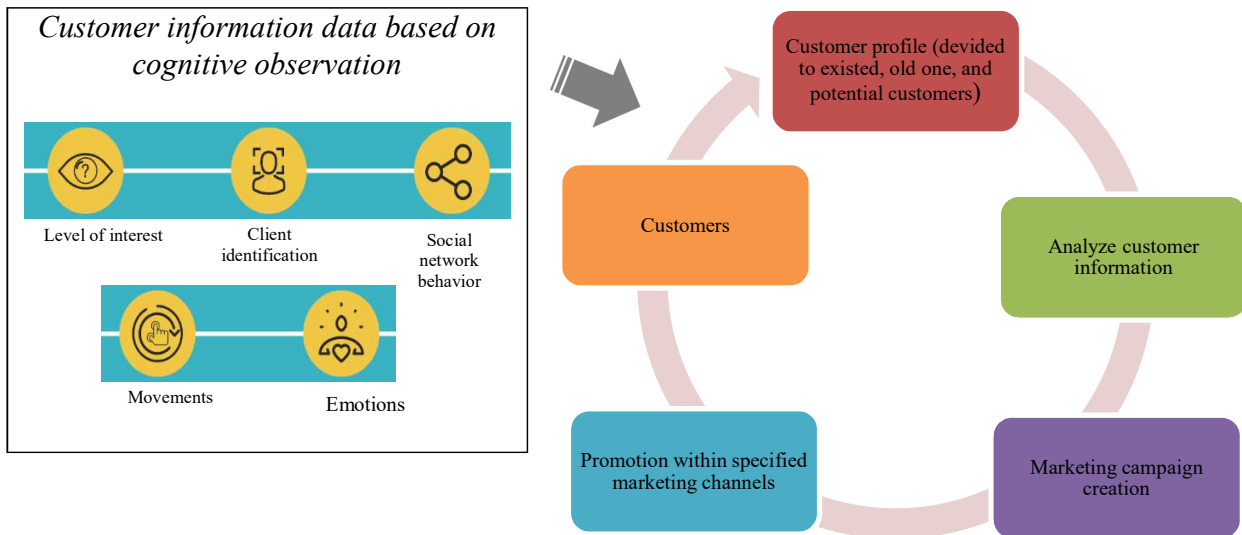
Customer information data based on cognitive observation

Level of interest

Client identification

Social network behavior

Movements

Emotions

Customer profile (devided to existed, old one, and potential customers)

Analyze customer information

Marketing campaign creation

Promotion within specified marketing channels

Customers